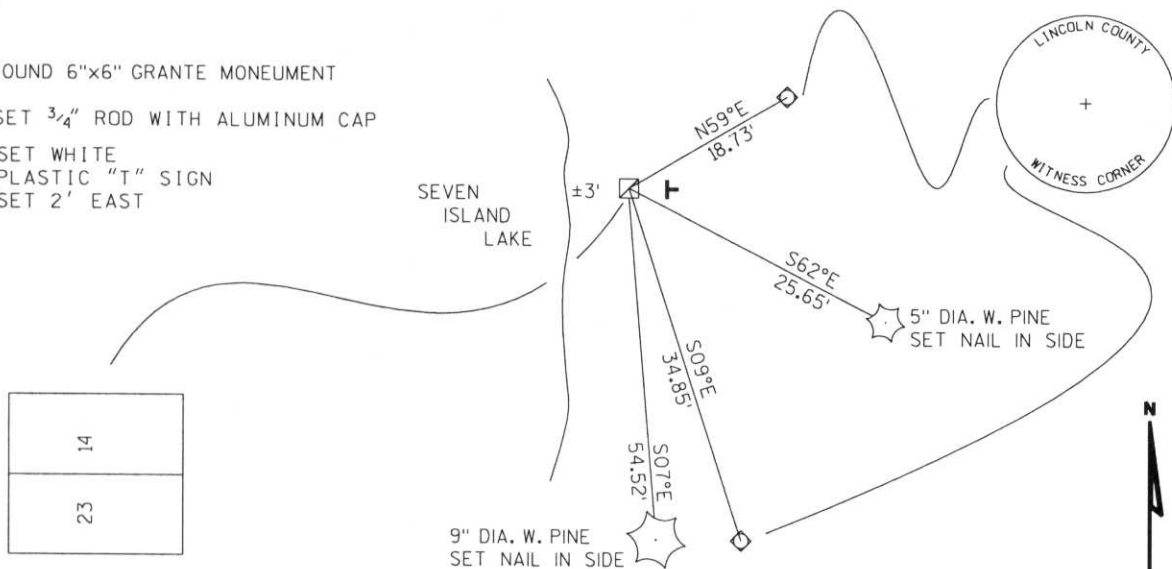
OUND 6"x6" GRANTE MONEUMENT

SET $\frac{3}{4}$" ROD WITH ALUMINUM CAP

SET WHITE PLASTIC "T" SIGN SET 2' EAST

SEVEN ISLAND LAKE

±3'

N59°E
18.73'

LINCOLN COUNTY
+
WITNESS CORNER

S62°E
25.65'

5" DIA. W. PINE SET NAIL IN SIDE

S09°E
34.85'

S07°E
54.52'

9" DIA. W. PINE SET NAIL IN SIDE

14

23

N